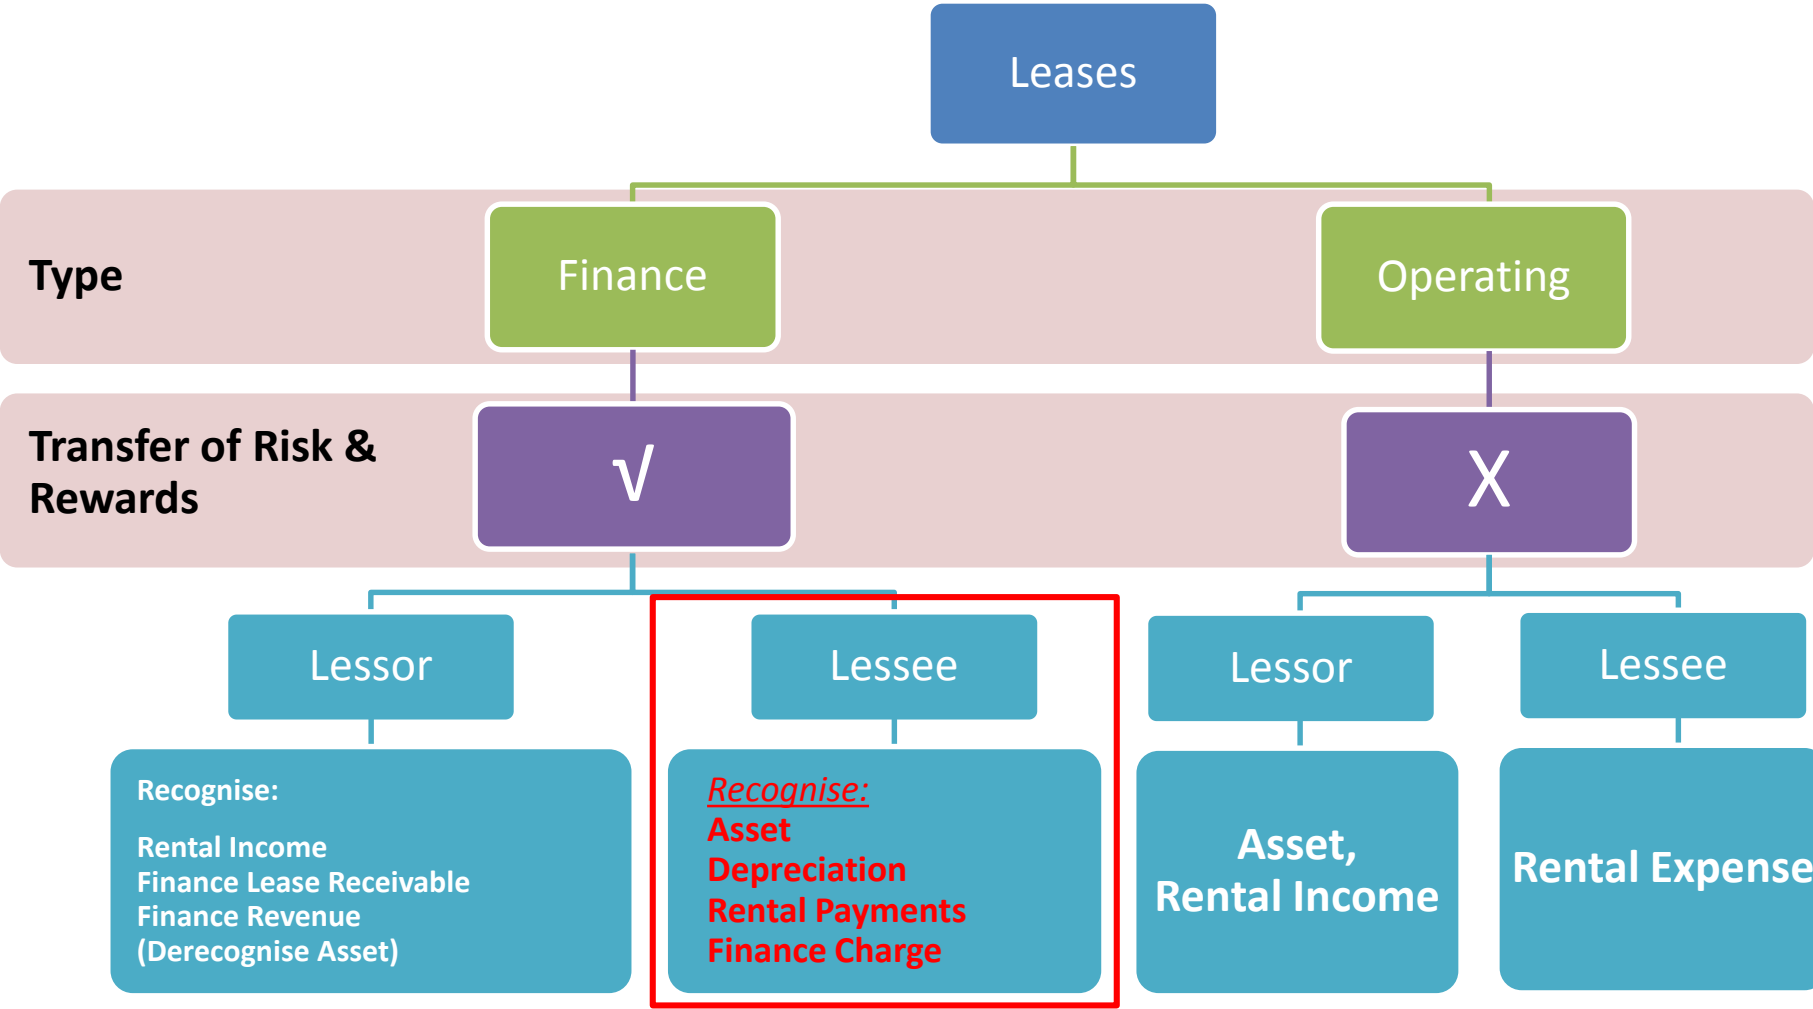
Leases

Type

Finance

Operating

Transfer of Risk & Rewards

√

X

Lessor

Lessee

Lessor

Lessee

Recognise:

Rental Income
Finance Lease Receivable
Finance Revenue
(Derecognise Asset)

Recognise:
Asset
Depreciation
Rental Payments
Finance Charge

Asset,
Rental Income

Rental Expense